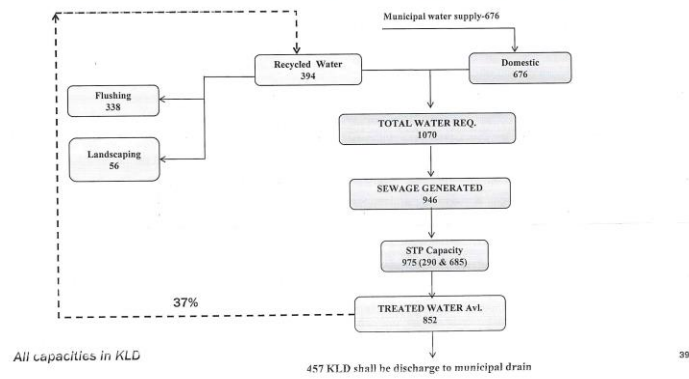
Municipal water supply-676

Recycled Water
394

Domestic
676

Flushing
338

Landscaping
56

TOTAL WATER REQ.
1070

SEWAGE GENERATED
946

STP Capacity
975 (290 & 685)

37%

TREATED WATER Avl.
852

All capacities in KLD

457 KLD shall be discharge to municipal drain

39